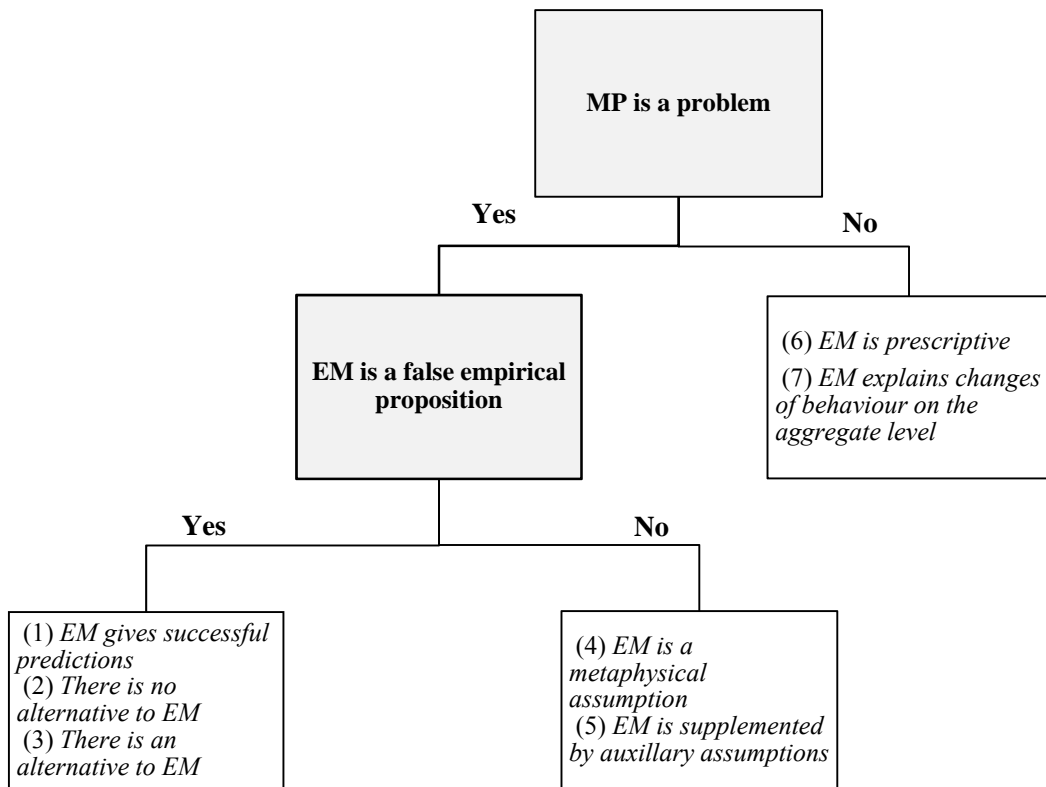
MP is a problem

Yes

No

EM is a false empirical proposition

(6) *EM is prescriptive*
(7) *EM explains changes of behaviour on the aggregate level*

Yes

No

(1) *EM gives successful predictions*
(2) *There is no alternative to EM*
(3) *There is an alternative to EM*

(4) *EM is a metaphysical assumption*
(5) *EM is supplemented by auxillary assumptions*